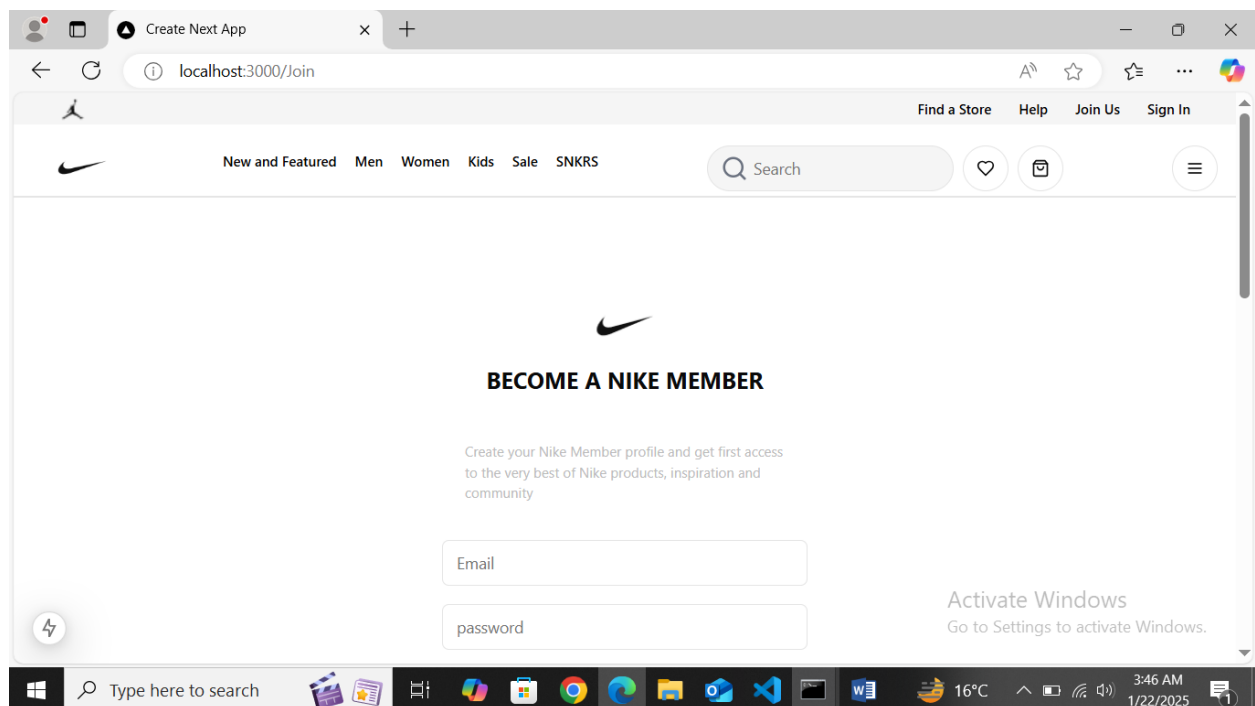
Create Next App

localhost:3000/Join

Find a Store Help Join Us Sign In

New and Featured Men Women Kids Sale SNKRS

Search

BECOME A NIKE MEMBER

Create your Nike Member profile and get first access to the very best of Nike products, inspiration and community

Email

password

Activate Windows
Go to Settings to activate Windows.

Type here to search

16°C

3:46 AM
1/22/2025